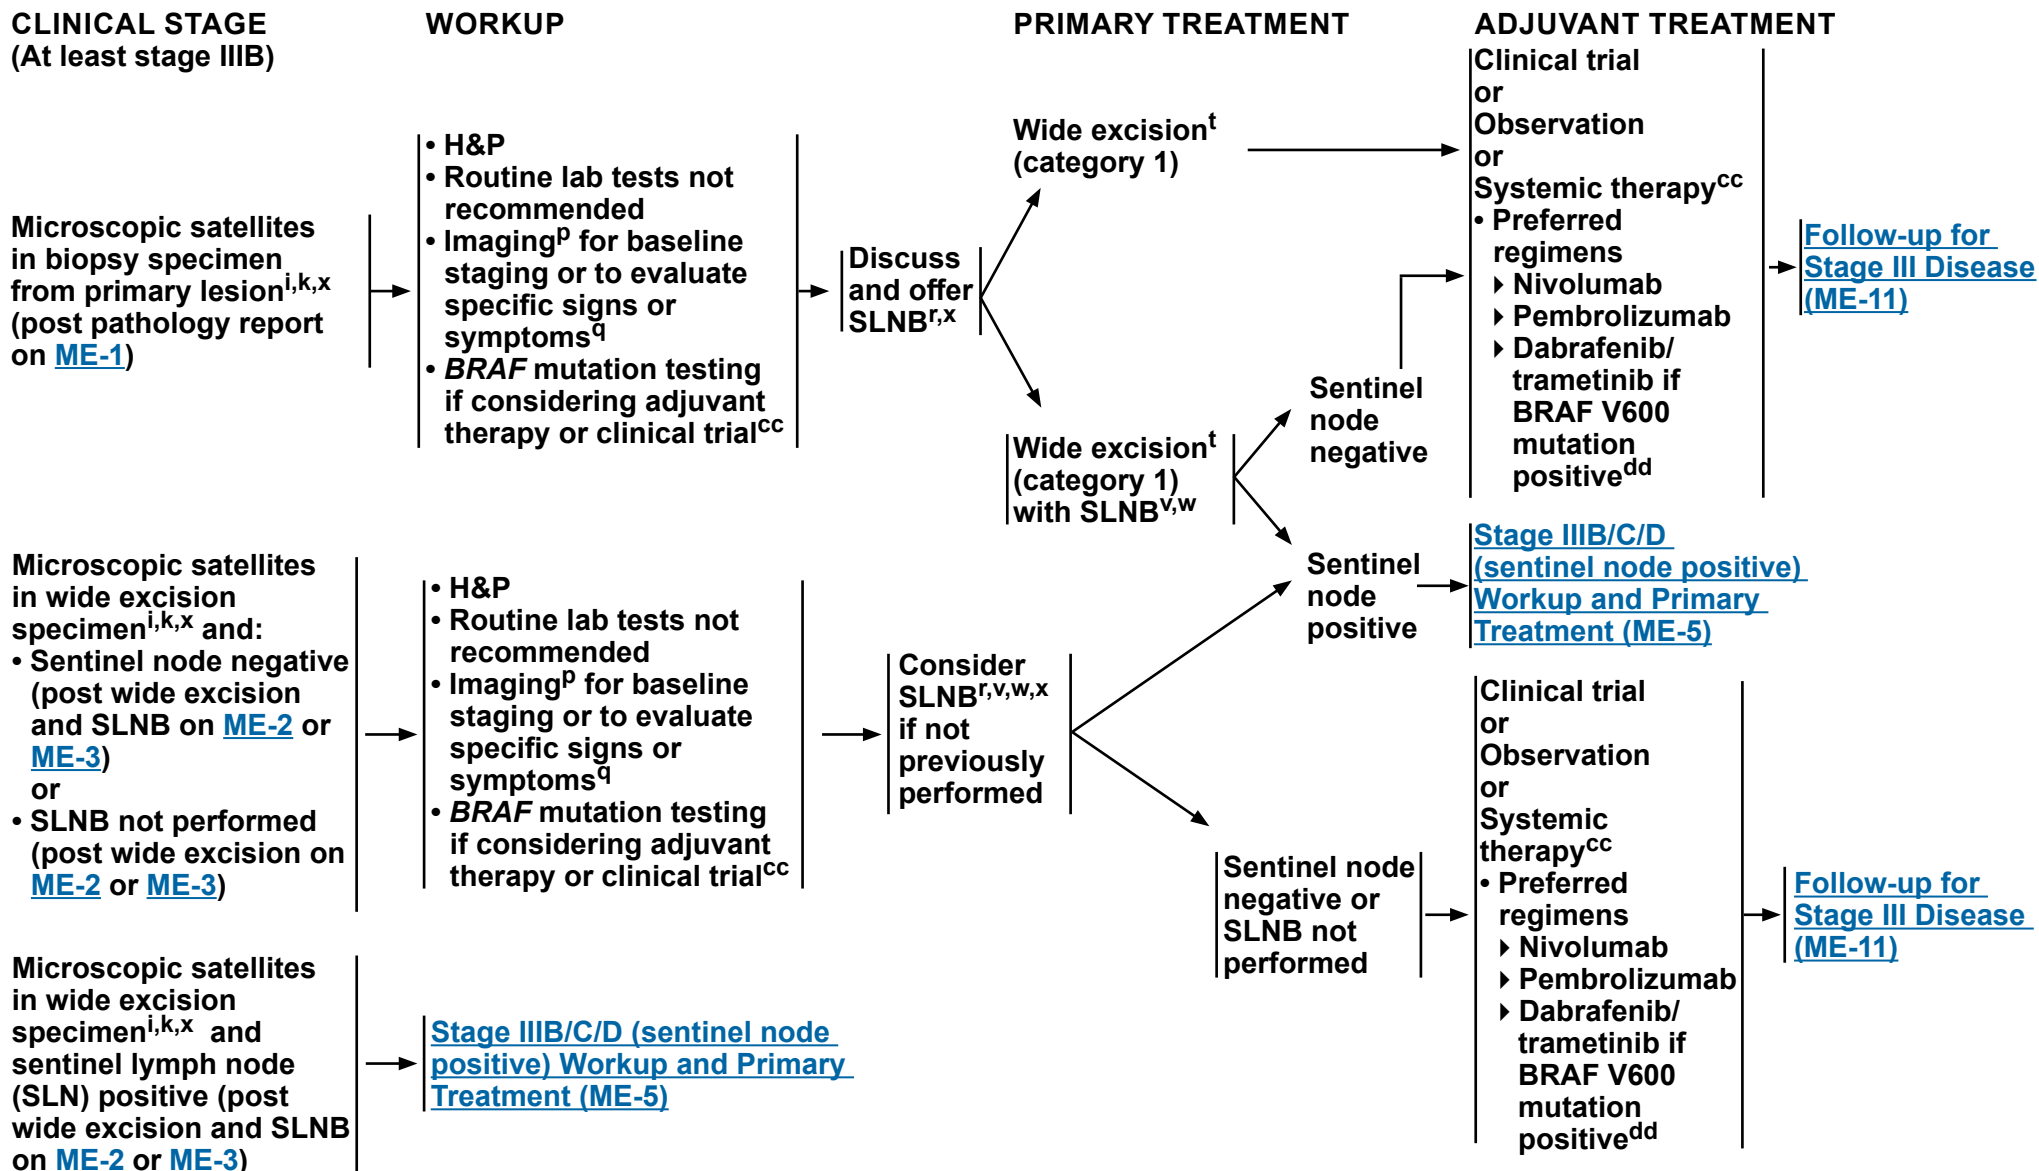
CLINICAL STAGE
(At least stage IIIB)

WORKUP

PRIMARY TREATMENT

ADJUVANT TREATMENT

Microscopic satellites in biopsy specimen from primary lesion$^{i,k,x}$ (post pathology report on ME-1)

• H&P
• Routine lab tests not recommended
• Imaging$^{p}$ for baseline staging or to evaluate specific signs or symptoms$^{q}$
• BRAF mutation testing if considering adjuvant therapy or clinical trial$^{cc}$

Discuss and offer SLNB$^{r,x}$

Wide excision$^{t}$ (category 1)

Wide excision$^{t}$ (category 1) with SLNB$^{v,w}$

Sentinel node negative

Sentinel node positive

Clinical trial
or
Observation
or
Systemic therapy$^{cc}$
• Preferred regimens
▸ Nivolumab
▸ Pembrolizumab
▸ Dabrafenib/ trametinib if BRAF V600 mutation positive$^{dd}$

Follow-up for Stage III Disease (ME-11)

Stage IIIB/C/D (sentinel node positive) Workup and Primary Treatment (ME-5)

Microscopic satellites in wide excision specimen$^{i,k,x}$ and:
• Sentinel node negative (post wide excision and SLNB on ME-2 or ME-3)
or
• SLNB not performed (post wide excision on ME-2 or ME-3)

• H&P
• Routine lab tests not recommended
• Imaging$^{p}$ for baseline staging or to evaluate specific signs or symptoms$^{q}$
• BRAF mutation testing if considering adjuvant therapy or clinical trial$^{cc}$

Consider SLNB$^{r,v,w,x}$ if not previously performed

Sentinel node negative or SLNB not performed

Clinical trial
or
Observation
or
Systemic therapy$^{cc}$
• Preferred regimens
▸ Nivolumab
▸ Pembrolizumab
▸ Dabrafenib/ trametinib if BRAF V600 mutation positive$^{dd}$

Follow-up for Stage III Disease (ME-11)

Microscopic satellites in wide excision specimen$^{i,k,x}$ and sentinel lymph node (SLN) positive (post wide excision and SLNB on ME-2 or ME-3)

Stage IIIB/C/D (sentinel node positive) Workup and Primary Treatment (ME-5)